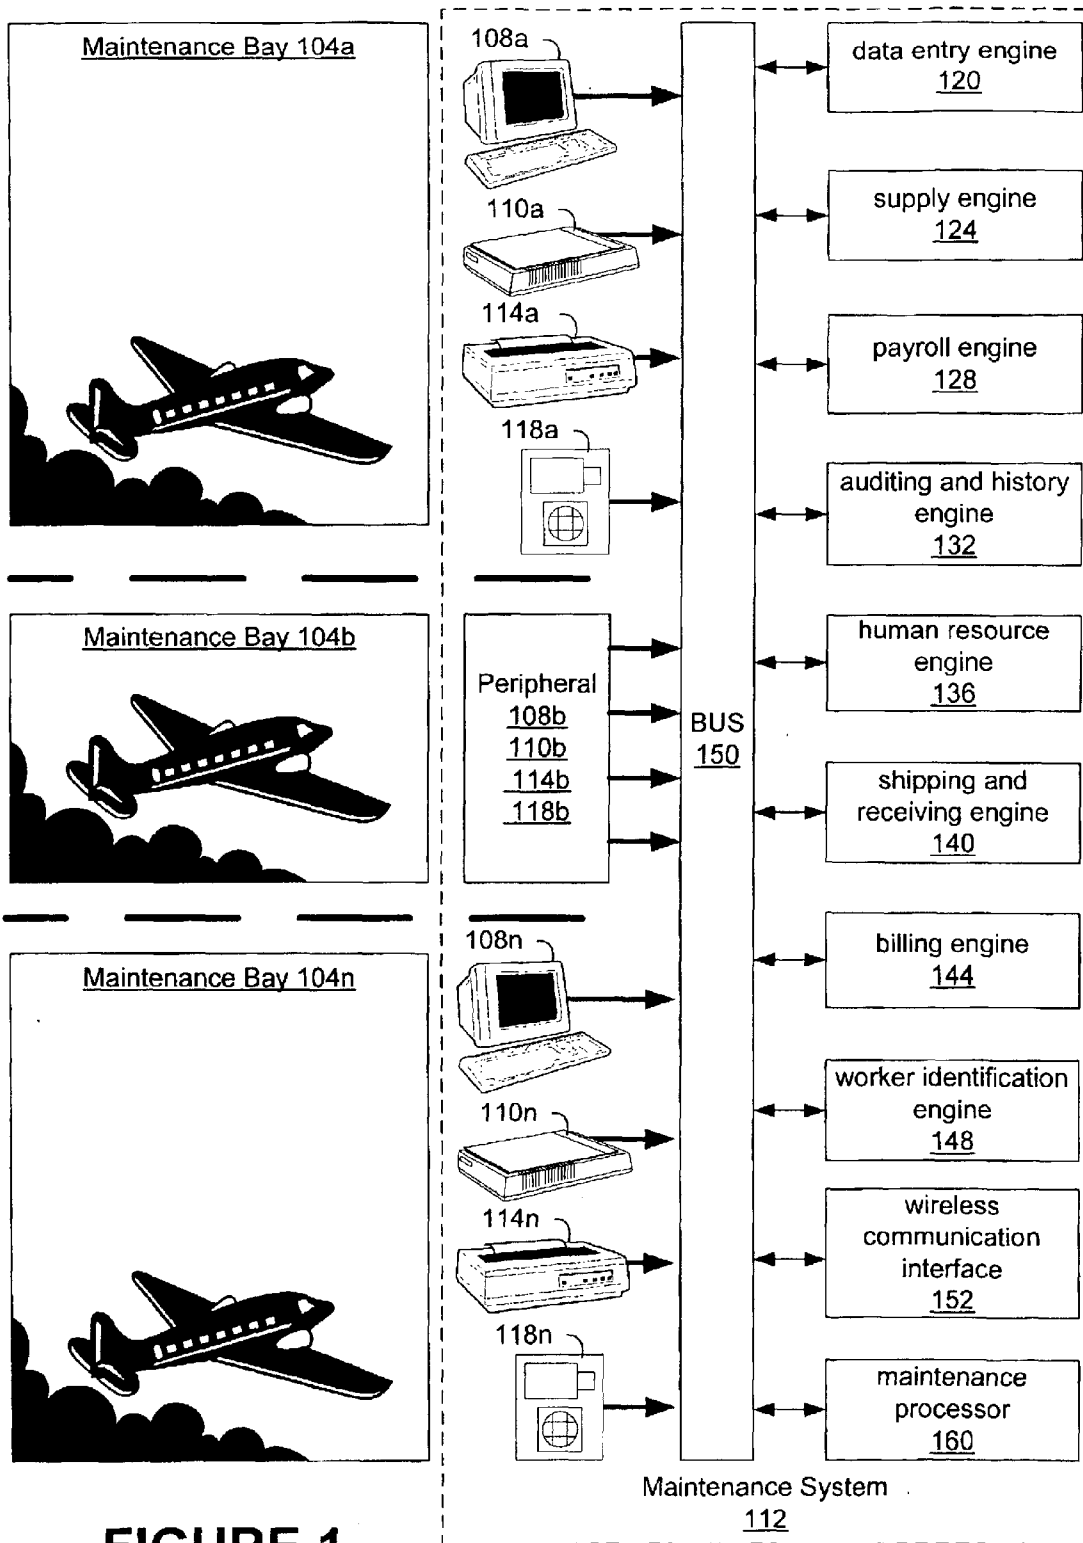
Maintenance Bay 104a

108a

110a

114a

118a

Maintenance Bay 104b

Peripheral
108b
110b
114b
118b

Maintenance Bay 104n

108n

110n

114n

118n

BUS
150

data entry engine
120

supply engine
124

payroll engine
128

auditing and history engine
132

human resource engine
136

shipping and receiving engine
140

billing engine
144

worker identification engine
148

wireless communication interface
152

maintenance processor
160

Maintenance System
112

FIGURE 1